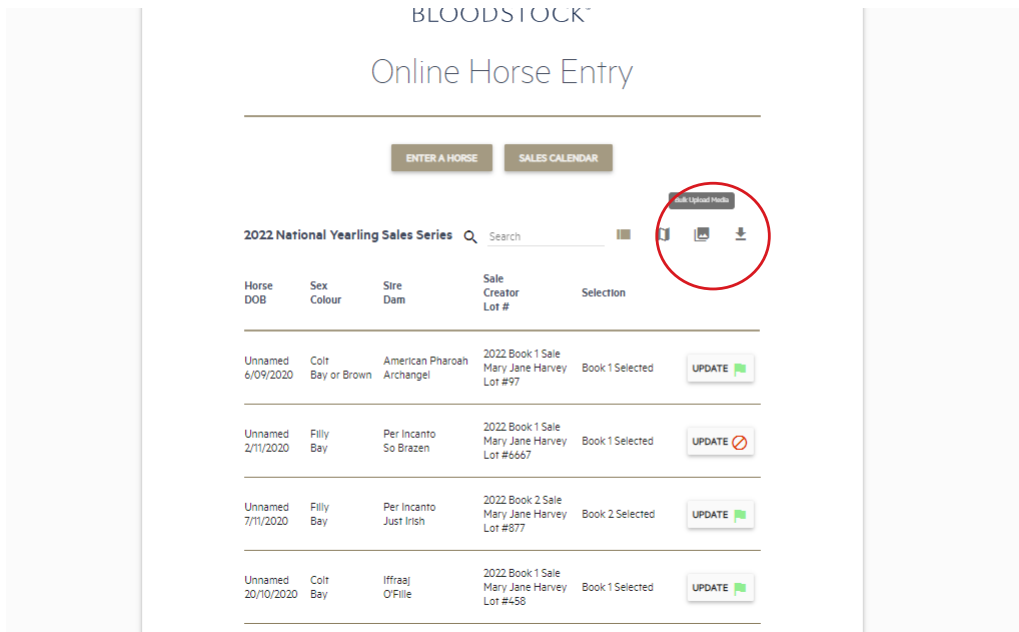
BLOODSTOCK

Online Horse Entry

ENTER A HORSE SALES CALENDAR

Bulk Upload Media

2022 National Yearling Sales Series Search

| Horse DOB | Sex Colour | Sire Dam | Sale Creator Lot # | Selection | |
|---|---|---|---|---|---|
| Unnamed 6/09/2020 | Colt Bay or Brown | American Pharoah Archangel | 2022 Book 1 Sale Mary Jane Harvey Lot #97 | Book 1 Selected | UPDATE |
| Unnamed 2/11/2020 | Filly Bay | Per Incanto So Brazen | 2022 Book 1 Sale Mary Jane Harvey Lot #6667 | Book 1 Selected | UPDATE |
| Unnamed 7/11/2020 | Filly Bay | Per Incanto Just Irish | 2022 Book 2 Sale Mary Jane Harvey Lot #877 | Book 2 Selected | UPDATE |
| Unnamed 20/10/2020 | Colt Bay | Iffraaj O'Fille | 2022 Book 1 Sale Mary Jane Harvey Lot #458 | Book 1 Selected | UPDATE |